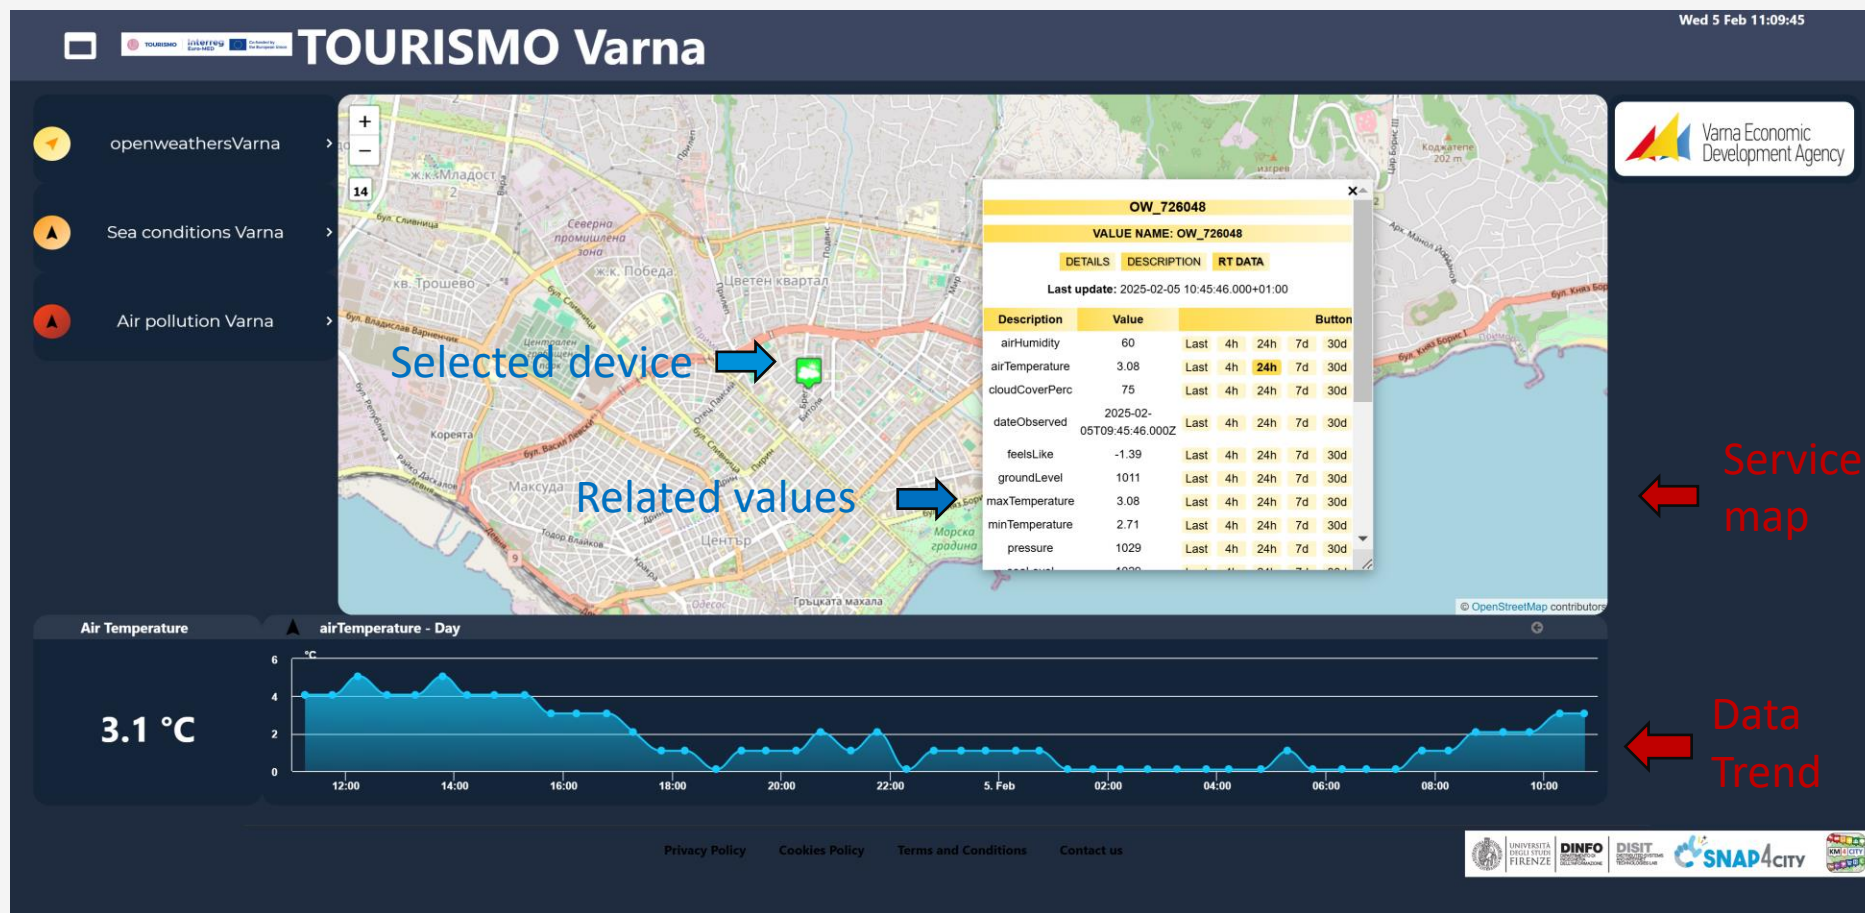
TOURISMO Varna

Wed 5 Feb 11:09:45

openweathersVarna ›

Sea conditions Varna ›

Air pollution Varna ›

Varna Economic Development Agency

Selected device

Related values

Service map

Data Trend

OW_726048

VALUE NAME: OW_726048

DETAILS DESCRIPTION RT DATA

Last update: 2025-02-05 10:45:46.000+01:00

| Description | Value | Button |
|---|---|---|
| airHumidity | 60 | Last 4h 24h 7d 30d |
| airTemperature | 3.08 | Last 4h 24h 7d 30d |
| cloudCoverPerc | 75 | Last 4h 24h 7d 30d |
| dateObserved | 2025-02-05T09:45:46.000Z | Last 4h 24h 7d 30d |
| feelsLike | -1.39 | Last 4h 24h 7d 30d |
| groundLevel | 1011 | Last 4h 24h 7d 30d |
| maxTemperature | 3.08 | Last 4h 24h 7d 30d |
| minTemperature | 2.71 | Last 4h 24h 7d 30d |
| pressure | 1029 | Last 4h 24h 7d 30d |

© OpenStreetMap contributors

Air Temperature

3.1 °C

airTemperature - Day

°C

6
4
2
0

12:00 14:00 16:00 18:00 20:00 22:00 5. Feb 02:00 04:00 06:00 08:00 10:00

Privacy Policy Cookies Policy Terms and Conditions Contact us

UNIVERSITÀ DEGLI STUDI FIRENZE DINFO DISIT SNAP4CITY